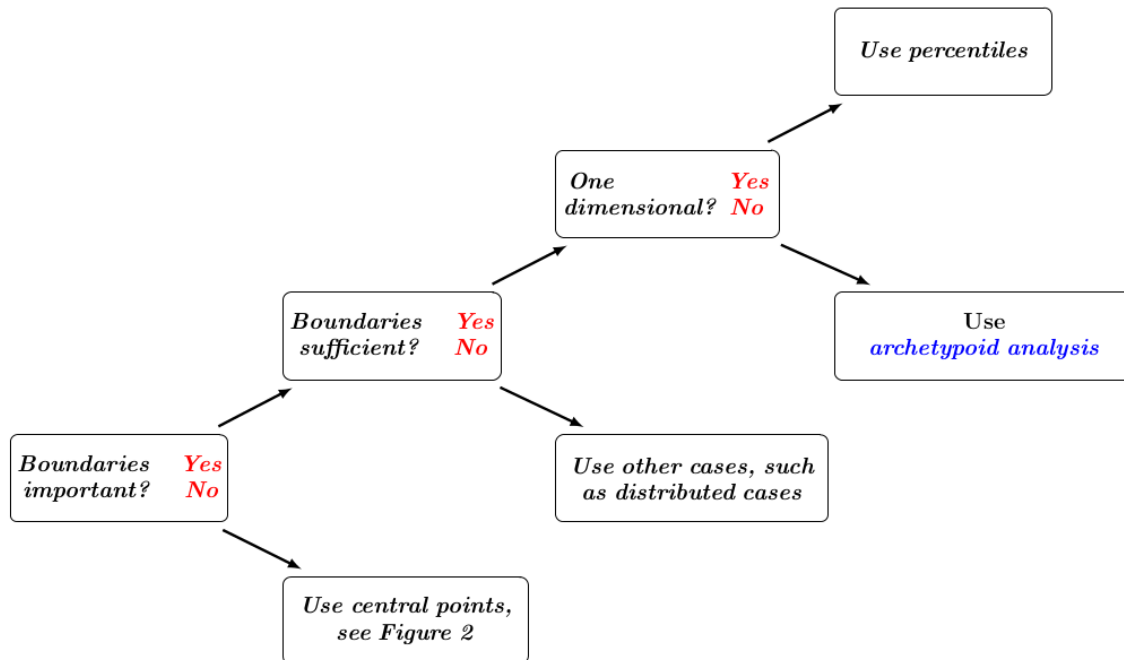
Use percentiles

One dimensional? Yes No

Use archetypoid analysis

Boundaries sufficient? Yes No

Use other cases, such as distributed cases

Boundaries important? Yes No

Use central points, see Figure 2